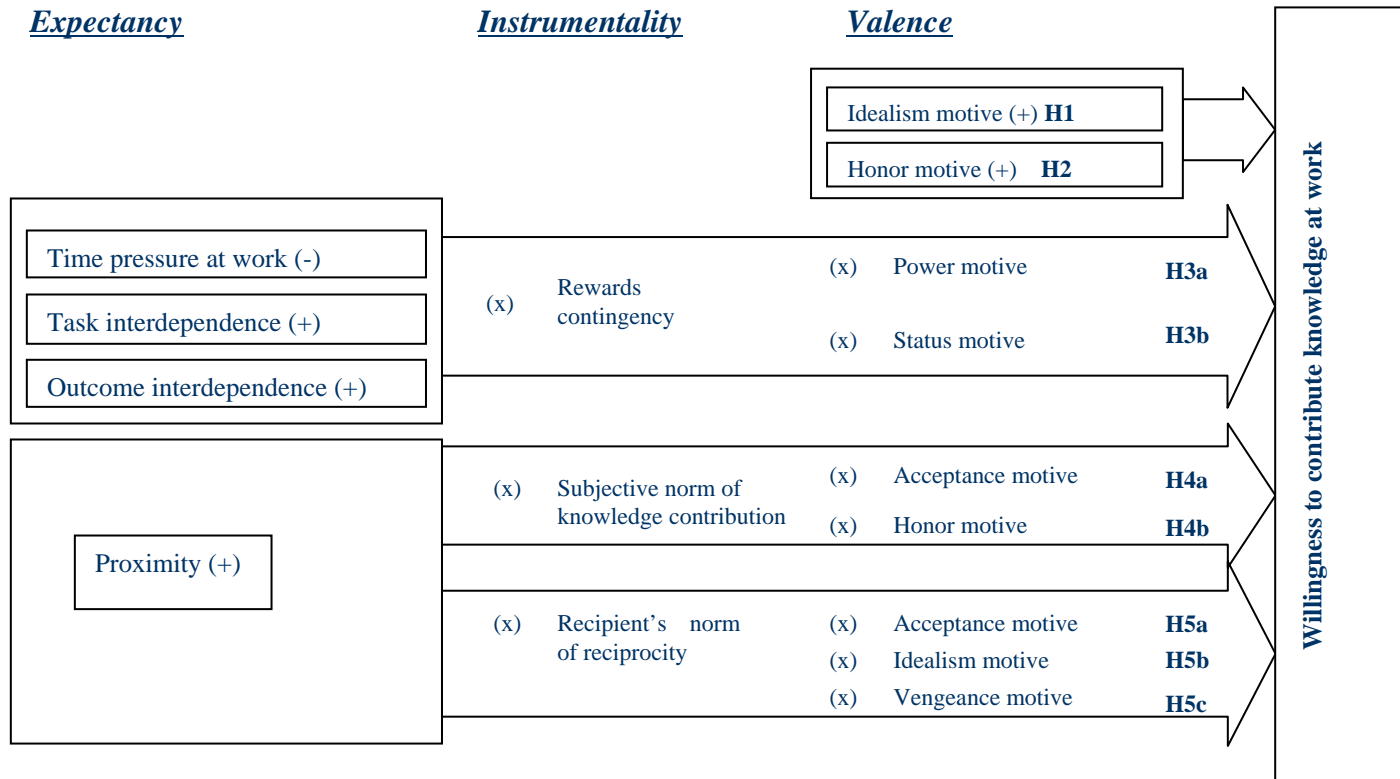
Expectancy

Instrumentality

Valence

Idealism motive (+) H1

Honor motive (+) H2

Time pressure at work (-)

Task interdependence (+)

Outcome interdependence (+)

(x) Rewards contingency

(x) Power motive H3a

(x) Status motive H3b

Proximity (+)

(x) Subjective norm of knowledge contribution

(x) Acceptance motive H4a

(x) Honor motive H4b

(x) Recipient's norm of reciprocity

(x) Acceptance motive H5a

(x) Idealism motive H5b

(x) Vengeance motive H5c

Willingness to contribute knowledge at work